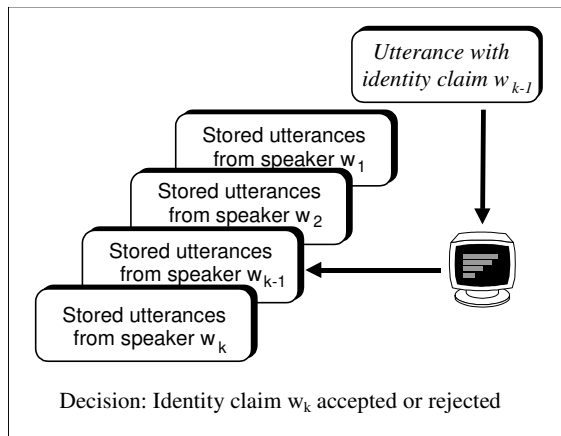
Utterance with identity claim $w_{k-1}$

Stored utterances from speaker $w_1$

Stored utterances from speaker $w_2$

Stored utterances from speaker $w_{k-1}$

Stored utterances from speaker $w_k$

Decision: Identity claim $w_k$ accepted or rejected